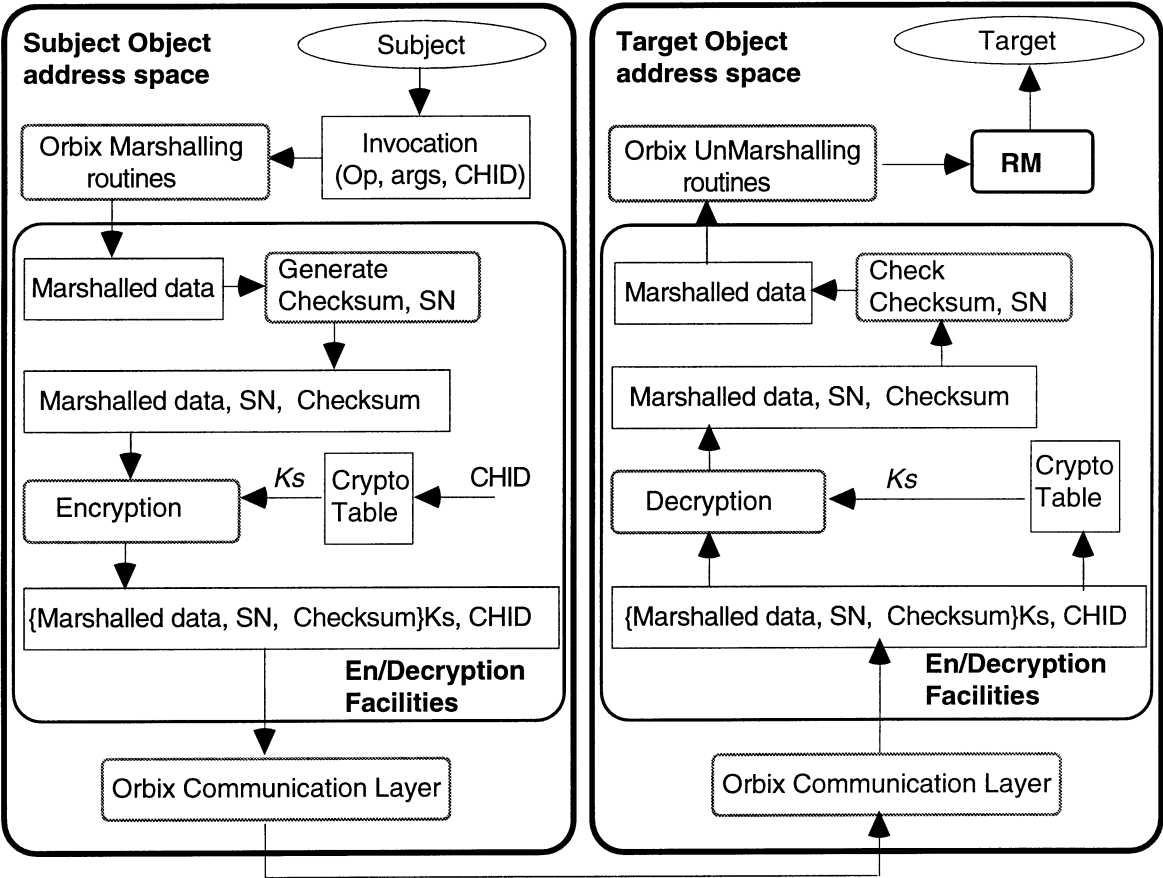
Subject Object address space

Subject

Invocation (Op, args, CHID)

Orbix Marshalling routines

Marshalled data

Generate Checksum, SN

Marshalled data, SN, Checksum

Encryption

Ks

Crypto Table

CHID

{Marshalled data, SN, Checksum}Ks, CHID

En/Decryption Facilities

Orbix Communication Layer

Target Object address space

Target

Orbix UnMarshalling routines

RM

Marshalled data

Check Checksum, SN

Marshalled data, SN, Checksum

Decryption

Ks

Crypto Table

{Marshalled data, SN, Checksum}Ks, CHID

En/Decryption Facilities

Orbix Communication Layer